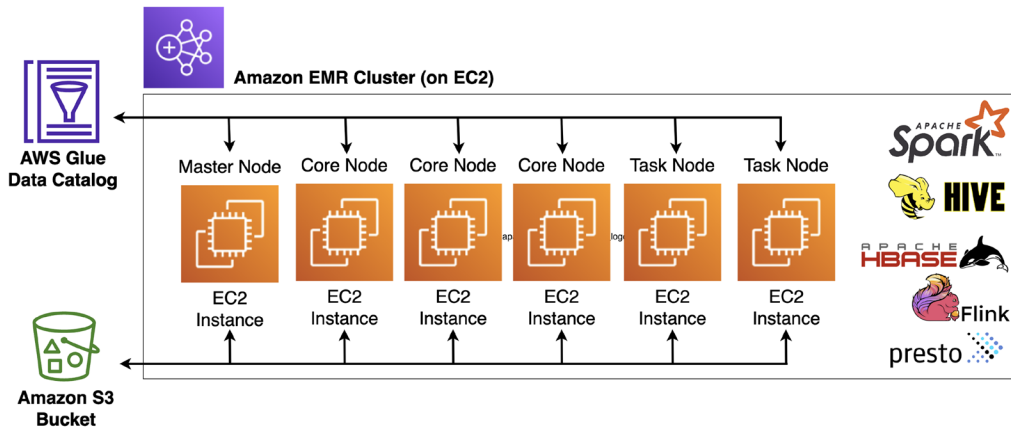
Amazon EMR Cluster (on EC2)

AWS Glue Data Catalog

Master Node
EC2 Instance

Core Node
EC2 Instance

Core Node
EC2 Instance

Core Node
EC2 Instance

Task Node
EC2 Instance

Task Node
EC2 Instance

Amazon S3 Bucket

APACHE Spark

HIVE

APACHE HBASE

Flink

presto